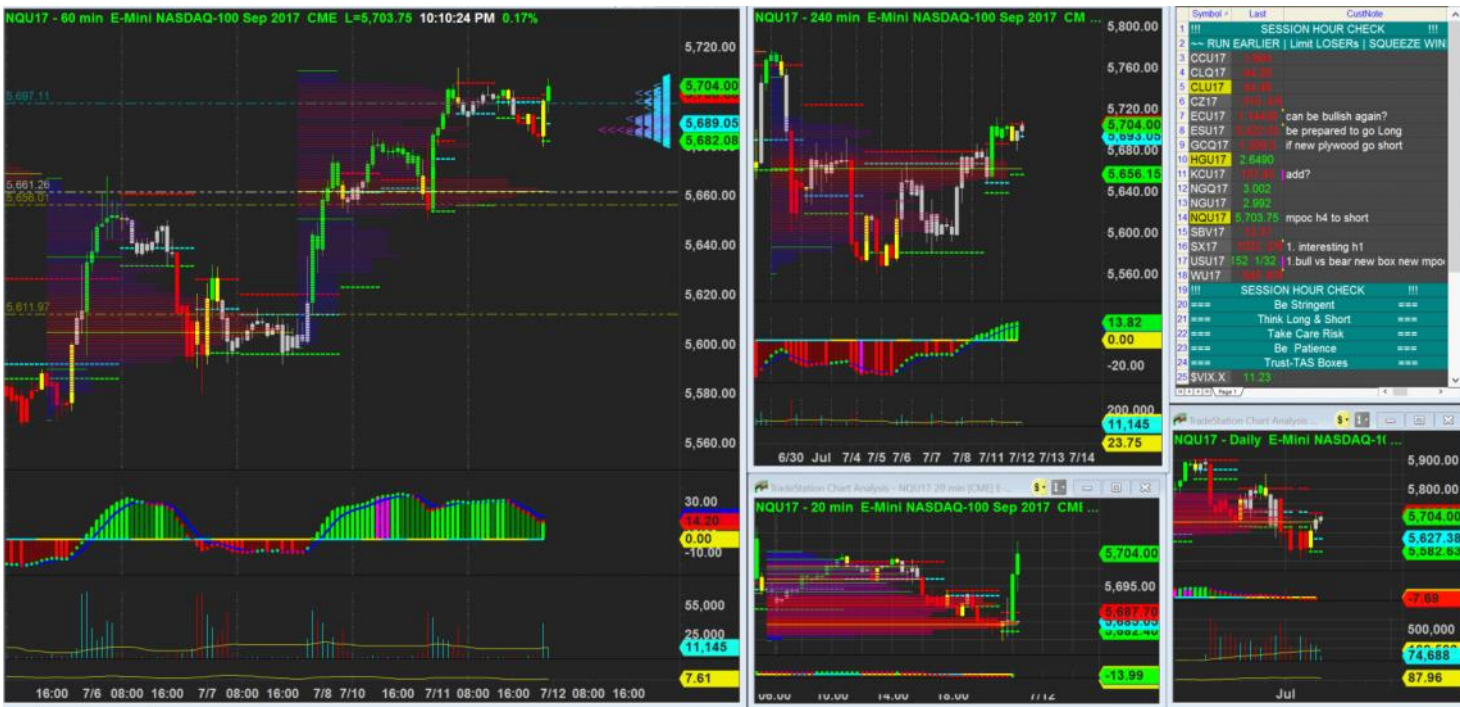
NQU17 - 60 min E-Mini NASDAQ-100 Sep 2017 CME L=5,703.75 10:10:24 PM 0.17%

5,720.00
5,697.11
5,704.00
5,689.05
5,682.08
5,661.26
5,656.01
5,660.00
5,640.00
5,620.00
5,611.97
5,600.00
5,580.00
5,560.00

30.00
14.20
0.00
-10.00

55,000
25,000
11,145
7.61

16:00 7/6 08:00 16:00 7/7 08:00 16:00 7/8 7/10 16:00 7/11 08:00 16:00 7/12 08:00 16:00

NQU17 - 240 min E-Mini NASDAQ-100 Sep 2017 CM ...

5,800.00
5,760.00
5,720.00
5,704.00
5,693.05
5,680.00
5,656.15
5,640.00
5,600.00
5,560.00
13.82
0.00
-20.00
200,000
11,145
23.75

6/30 Jul 7/4 7/5 7/6 7/7 7/8 7/11 7/12 7/13 7/14

| | Symbol | Last | CustNote |
|---|---|---|---|
| 1 | !!! | | SESSION HOUR CHECK !!! |
| 2 | ~~ RUN EARLIER \| Limit LOSERs \| SQUEEZE WIN | | |
| 3 | CCU17 | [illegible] | |
| 4 | CLQ17 | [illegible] | |
| 5 | CLU17 | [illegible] | |
| 6 | CZ17 | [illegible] | |
| 7 | ECU17 | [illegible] | can be bullish again? |
| 8 | ESU17 | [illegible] | be prepared to go Long |
| 9 | GCQ17 | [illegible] | if new plywood go short |
| 10 | HGU17 | 2.6490 | |
| 11 | KCU17 | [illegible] | add? |
| 12 | NGQ17 | 3.002 | |
| 13 | NGU17 | 2.992 | |
| 14 | NQU17 | 5,703.75 | mpoc h4 to short |
| 15 | SBV17 | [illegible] | |
| 16 | SX17 | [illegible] | 1. interesting h1 |
| 17 | USU17 | 152 1/32 | 1.bull vs bear new box new mpo |
| 18 | WU17 | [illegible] | |
| 19 | !!! | | SESSION HOUR CHECK !!! |
| 20 | === | | Be Stringent === |
| 21 | === | | Think Long & Short === |
| 22 | === | | Take Care Risk === |
| 23 | === | | Be Patience === |
| 24 | === | | Trust-TAS Boxes === |
| 25 | $VIX.X | 11.23 | |

Page 1

TradeStation Chart Analysis - NQU17 20 min [CME] E...

NQU17 - 20 min E-Mini NASDAQ-100 Sep 2017 CME ...

5,704.00
5,695.00
5,687.70
5,682.40
-13.99

08:00 10:00 14:00 18:00 7/12

TradeStation Chart Analysis

NQU17 - Daily E-Mini NASDAQ-1( ...

5,900.00
5,800.00
5,704.00
5,627.38
5,582.63
-7.69
500,000
74,688
87.96

Jul